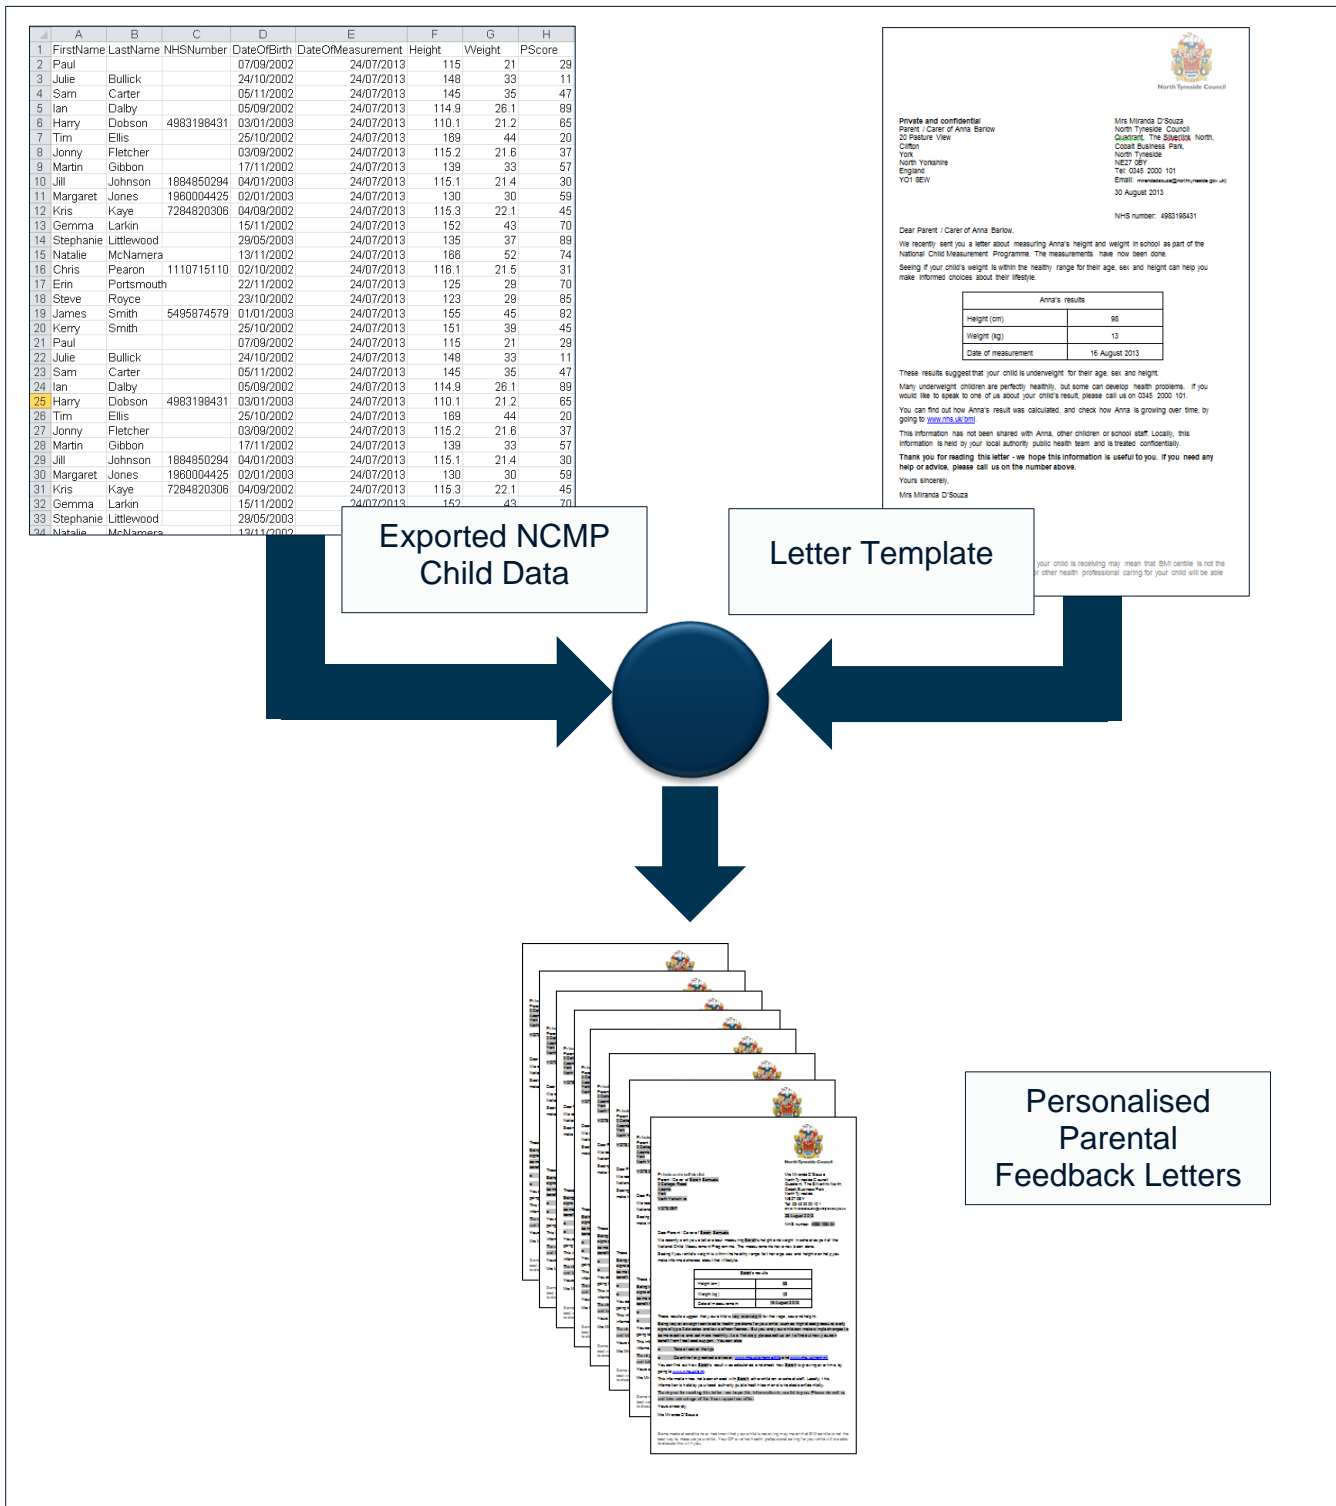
| | A | B | C | D | E | F | G | H |
|---|---|---|---|---|---|---|---|---|
| 1 | FirstName | LastName | NHSNumber | DateOfBirth | DateOfMeasurement | Height | Weight | PScore |
| 2 | Paul | | | 07/09/2002 | 24/07/2013 | 115 | 21 | 29 |
| 3 | Julie | Bullick | | 24/10/2002 | 24/07/2013 | 148 | 33 | 11 |
| 4 | Sam | Carter | | 05/11/2002 | 24/07/2013 | 145 | 35 | 47 |
| 5 | Ian | Dalby | | 05/09/2002 | 24/07/2013 | 114.9 | 26.1 | 89 |
| 6 | Harry | Dobson | 4983198431 | 03/01/2003 | 24/07/2013 | 110.1 | 21.2 | 65 |
| 7 | Tim | Ellis | | 25/10/2002 | 24/07/2013 | 169 | 44 | 20 |
| 8 | Jonny | Fletcher | | 03/09/2002 | 24/07/2013 | 115.2 | 21.6 | 37 |
| 9 | Martin | Gibbon | | 17/11/2002 | 24/07/2013 | 139 | 33 | 57 |
| 10 | Jill | Johnson | 1884850294 | 04/01/2003 | 24/07/2013 | 115.1 | 21.4 | 30 |
| 11 | Margaret | Jones | 1960004425 | 02/01/2003 | 24/07/2013 | 130 | 30 | 59 |
| 12 | Kris | Kaye | 7284820306 | 04/09/2002 | 24/07/2013 | 115.3 | 22.1 | 45 |
| 13 | Gemma | Larkin | | 15/11/2002 | 24/07/2013 | 152 | 43 | 70 |
| 14 | Stephanie | Littlewood | | 29/05/2003 | 24/07/2013 | 135 | 37 | 89 |
| 15 | Natalie | McNamera | | 13/11/2002 | 24/07/2013 | 166 | 52 | 74 |
| 16 | Chris | Pearon | 1110715110 | 02/10/2002 | 24/07/2013 | 116.1 | 21.5 | 31 |
| 17 | Erin | Portsmouth | | 22/11/2002 | 24/07/2013 | 125 | 29 | 70 |
| 18 | Steve | Royce | | 23/10/2002 | 24/07/2013 | 123 | 29 | 85 |
| 19 | James | Smith | 5495874579 | 01/01/2003 | 24/07/2013 | 155 | 45 | 82 |
| 20 | Kerry | Smith | | 25/10/2002 | 24/07/2013 | 151 | 39 | 45 |
| 21 | Paul | | | 07/09/2002 | 24/07/2013 | 115 | 21 | 29 |
| 22 | Julie | Bullick | | 24/10/2002 | 24/07/2013 | 148 | 33 | 11 |
| 23 | Sam | Carter | | 05/11/2002 | 24/07/2013 | 145 | 35 | 47 |
| 24 | Ian | Dalby | | 05/09/2002 | 24/07/2013 | 114.9 | 26.1 | 89 |
| 25 | Harry | Dobson | 4983198431 | 03/01/2003 | 24/07/2013 | 110.1 | 21.2 | 65 |
| 26 | Tim | Ellis | | 25/10/2002 | 24/07/2013 | 169 | 44 | 20 |
| 27 | Jonny | Fletcher | | 03/09/2002 | 24/07/2013 | 115.2 | 21.6 | 37 |
| 28 | Martin | Gibbon | | 17/11/2002 | 24/07/2013 | 139 | 33 | 57 |
| 29 | Jill | Johnson | 1884850294 | 04/01/2003 | 24/07/2013 | 115.1 | 21.4 | 30 |
| 30 | Margaret | Jones | 1960004425 | 02/01/2003 | 24/07/2013 | 130 | 30 | 59 |
| 31 | Kris | Kaye | 7284820306 | 04/09/2002 | 24/07/2013 | 115.3 | 22.1 | 45 |
| 32 | Gemma | Larkin | | 15/11/2002 | 24/07/2013 | 152 | 43 | 70 |
| 33 | Stephanie | Littlewood | | 29/05/2003 | | | | |
| 34 | Natalie | McNamera | | 13/11/2002 | | | | |

Exported NCMP Child Data

North Tyneside Council

Private and confidential
Parent / Carer of Anna Barlow
20 Pasture View
Clifton
York
North Yorkshire
England
YO1 8EW

Mrs Miranda D'Souza
North Tyneside Council
Quadrant, The Silverlink North,
Cobalt Business Park,
North Tyneside
NE27 0BY
Tel: 0345 2000 101
Email: mirandadsouza@northtyneside.gov.uk

30 August 2013

NHS number: 4983198431

Dear Parent / Carer of Anna Barlow,

We recently sent you a letter about measuring Anna's height and weight in school as part of the National Child Measurement Programme. The measurements have now been done.

Seeing if your child's weight is within the healthy range for their age, sex and height can help you make informed choices about their lifestyle.

| Anna's results | |
|---|---|
| Height (cm) | 98 |
| Weight (kg) | 13 |
| Date of measurement | 16 August 2013 |

These results suggest that your child is underweight for their age, sex and height.

Many underweight children are perfectly healthy, but some can develop health problems. If you would like to speak to one of us about your child's result, please call us on 0345 2000 101.

You can find out how Anna's result was calculated, and check how Anna is growing over time, by going to www.nhs.uk/bmi.

This information has not been shared with Anna, other children or school staff. Locally, this information is held by your local authority public health team and is treated confidentially.

Thank you for reading this letter - we hope this information is useful to you. If you need any help or advice, please call us on the number above.

Yours sincerely,

Mrs Miranda D'Souza

your child is receiving may mean that BMI centile is not the r other health professional caring for your child will be able

Letter Template

Personalised Parental Feedback Letters